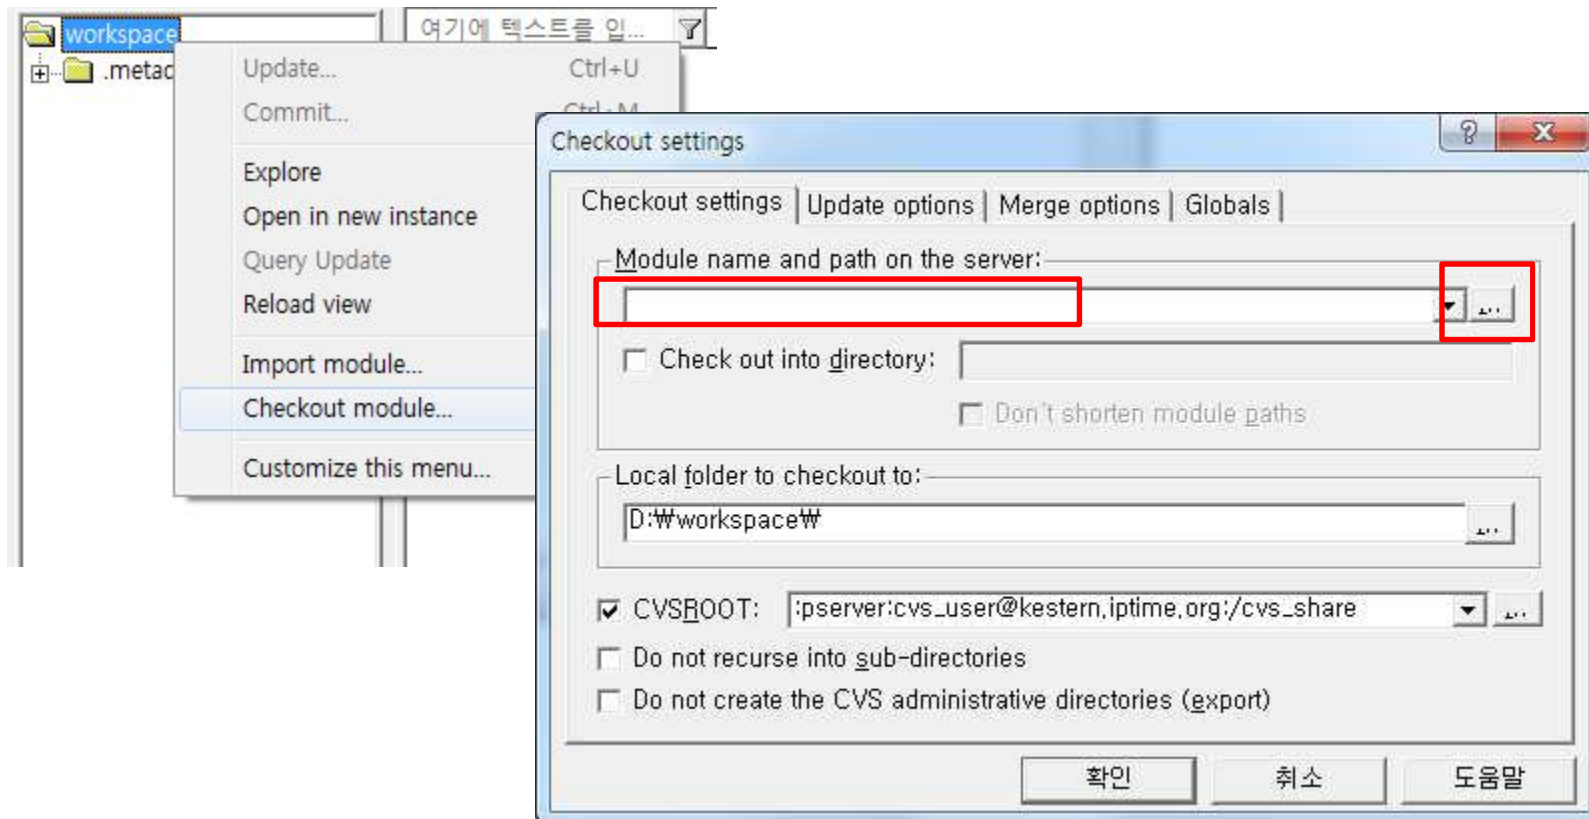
workspace
.metad
여기에 텍스트를 입...

Update... Ctrl+U
Commit... Ctrl+M
Explore
Open in new instance
Query Update
Reload view
Import module...
Checkout module...
Customize this menu...

Checkout settings
?
X
Checkout settings | Update options | Merge options | Globals
Module name and path on the server:
...
Check out into directory:
Don't shorten module paths
Local folder to checkout to:
D:₩workspace₩
...
CVSROOT: :pserver:cvs_user@kestern.iptime.org:/cvs_share
...
Do not recurse into sub-directories
Do not create the CVS administrative directories (export)
확인
취소
도움말